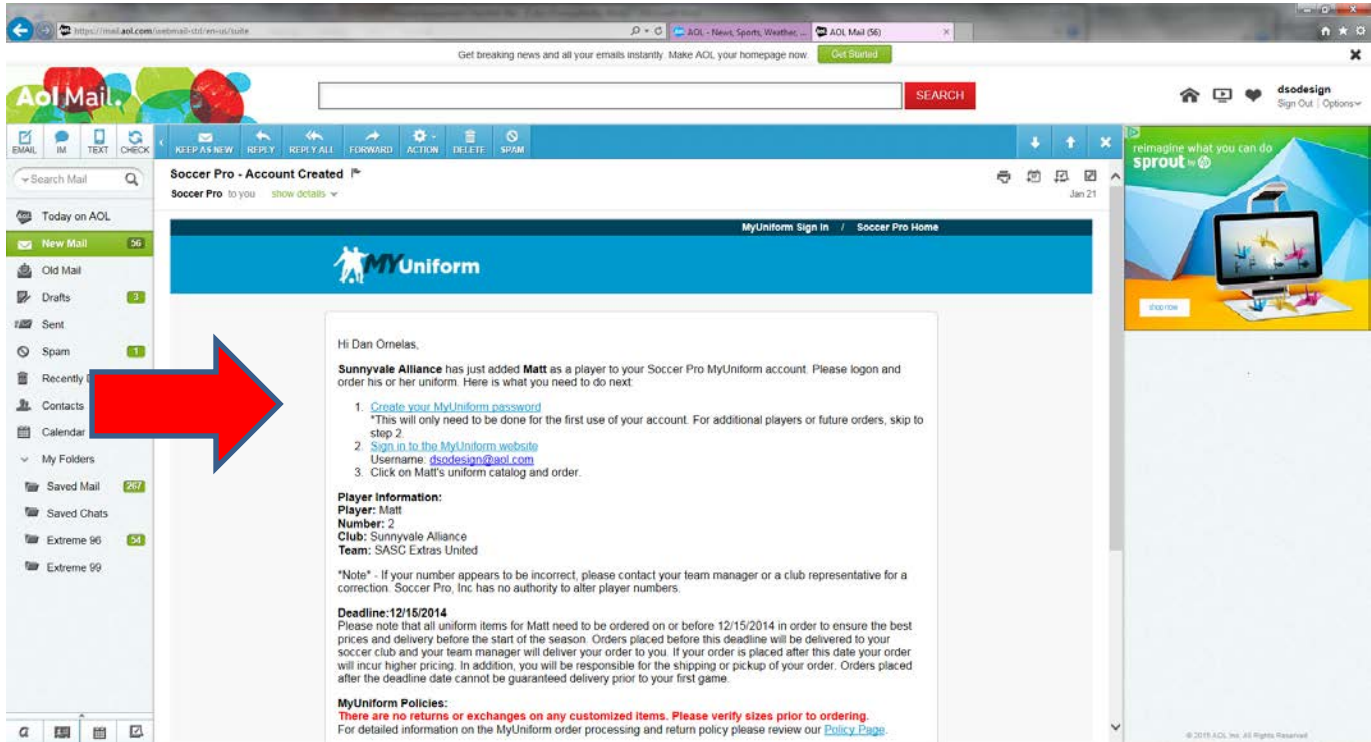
https://mail.aol.com/webmail-std/en-us/suite

AOL - News, Sports, Weather, ...

AOL Mail (56)

Get breaking news and all your emails instantly. Make AOL your homepage now. Get Started

Aol Mail.

SEARCH

dsodesign
Sign Out | Options

EMAIL IM TEXT CHECK

KEEP AS NEW REPLY REPLY ALL FORWARD ACTION DELETE SPAM

Search Mail

Today on AOL
New Mail 56
Old Mail
Drafts 3
Sent
Spam 1
Recently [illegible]
Contacts
Calendar
My Folders
Saved Mail 267
Saved Chats
Extreme 96 54
Extreme 99

Soccer Pro - Account Created
Soccer Pro to you show details
Jan 21

MyUniform Sign In / Soccer Pro Home

MYUniform

Hi Dan Ornelas,

**Sunnyvale Alliance** has just added **Matt** as a player to your Soccer Pro MyUniform account. Please logon and order his or her uniform. Here is what you need to do next:

1. Create your MyUniform password
*This will only need to be done for the first use of your account. For additional players or future orders, skip to step 2.
2. Sign in to the MyUniform website
Username: dsodesign@aol.com
3. Click on Matt's uniform catalog and order.

**Player Information:**
**Player:** Matt
**Number:** 2
**Club:** Sunnyvale Alliance
**Team:** SASC Extras United

*Note* - If your number appears to be incorrect, please contact your team manager or a club representative for a correction. Soccer Pro, Inc has no authority to alter player numbers.

**Deadline:12/15/2014**
Please note that all uniform items for Matt need to be ordered on or before 12/15/2014 in order to ensure the best prices and delivery before the start of the season. Orders placed before this deadline will be delivered to your soccer club and your team manager will deliver your order to you. If your order is placed after this date your order will incur higher pricing. In addition, you will be responsible for the shipping or pickup of your order. Orders placed after the deadline date cannot be guaranteed delivery prior to your first game.

**MyUniform Policies:**
**There are no returns or exchanges on any customized items. Please verify sizes prior to ordering.**
For detailed information on the MyUniform order processing and return policy please review our Policy Page.

reimagine what you can do
sprout by hp
shop now

© 2015 AOL Inc. All Rights Reserved